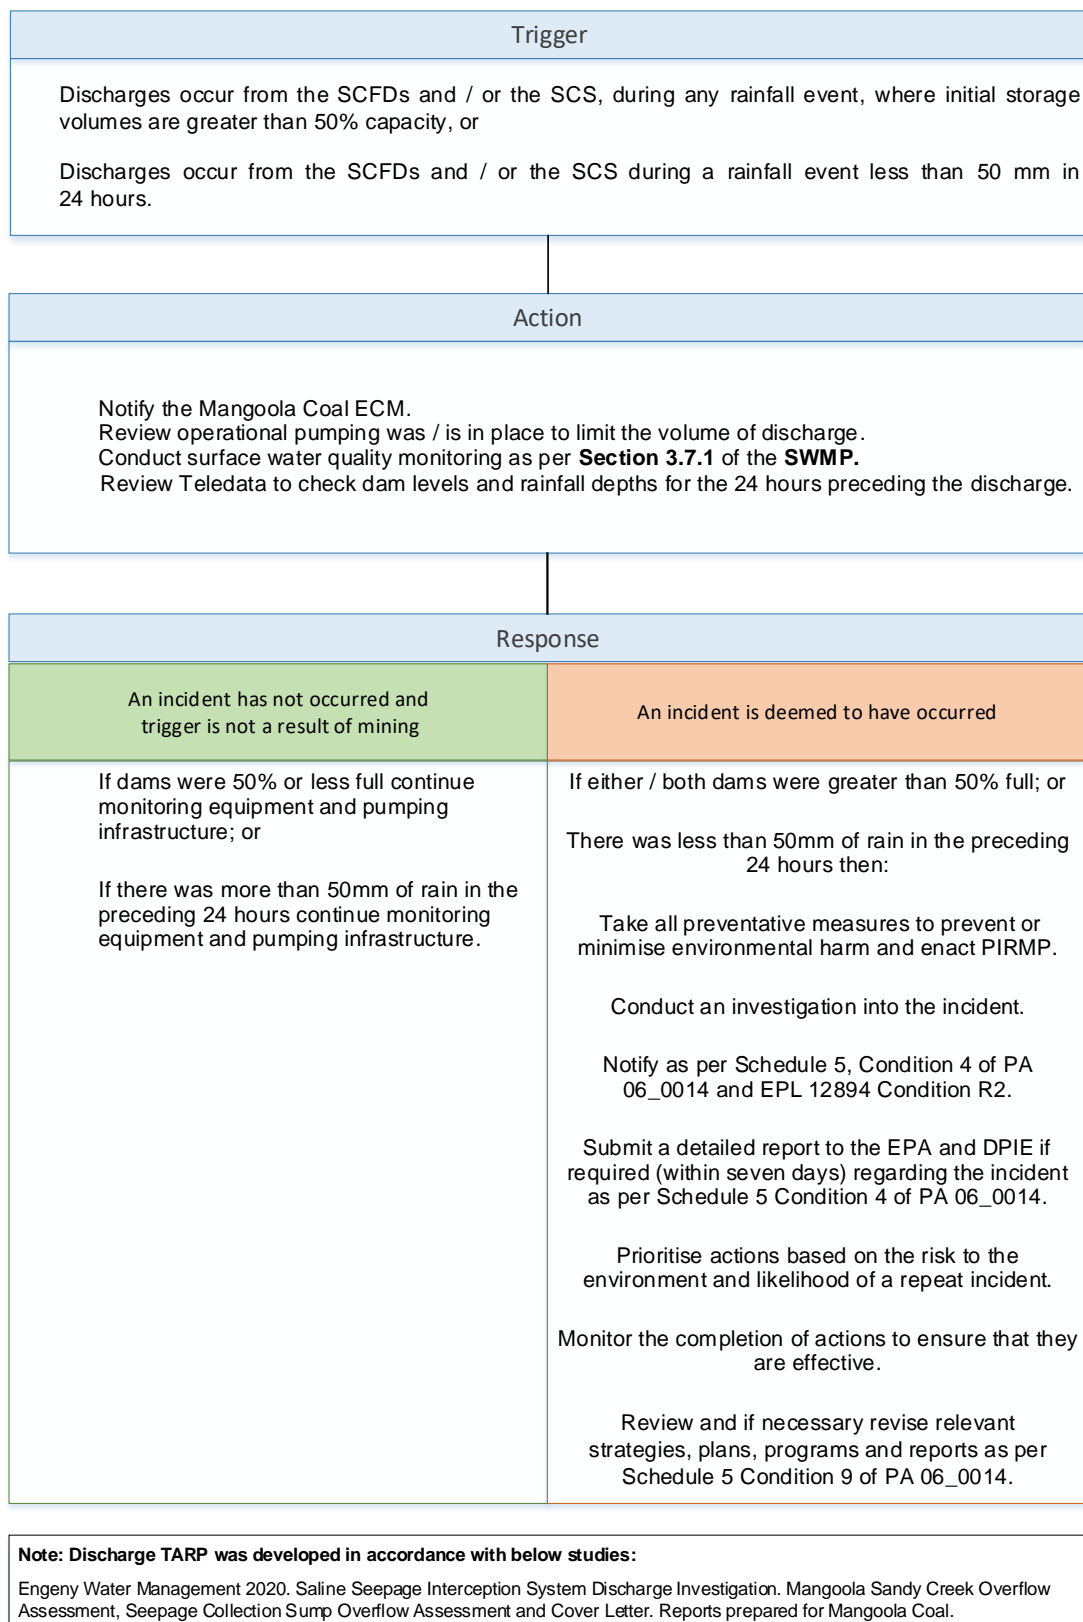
Trigger

Discharges occur from the SCFDs and / or the SCS, during any rainfall event, where initial storage volumes are greater than 50% capacity, or

Discharges occur from the SCFDs and / or the SCS during a rainfall event less than 50 mm in 24 hours.

Action

Notify the Mangoola Coal ECM.
Review operational pumping was / is in place to limit the volume of discharge.
Conduct surface water quality monitoring as per **Section 3.7.1** of the **SWMP.**
Review Teledata to check dam levels and rainfall depths for the 24 hours preceding the discharge.

Response

| An incident has not occurred and trigger is not a result of mining | An incident is deemed to have occurred |
|---|---|
| If dams were 50% or less full continue monitoring equipment and pumping infrastructure; or<br><br>If there was more than 50mm of rain in the preceding 24 hours continue monitoring equipment and pumping infrastructure. | If either / both dams were greater than 50% full; or<br><br>There was less than 50mm of rain in the preceding 24 hours then:<br><br>Take all preventative measures to prevent or minimise environmental harm and enact PIRMP.<br><br>Conduct an investigation into the incident.<br><br>Notify as per Schedule 5, Condition 4 of PA 06_0014 and EPL 12894 Condition R2.<br><br>Submit a detailed report to the EPA and DPIE if required (within seven days) regarding the incident as per Schedule 5 Condition 4 of PA 06_0014.<br><br>Prioritise actions based on the risk to the environment and likelihood of a repeat incident.<br><br>Monitor the completion of actions to ensure that they are effective.<br><br>Review and if necessary revise relevant strategies, plans, programs and reports as per Schedule 5 Condition 9 of PA 06_0014. |

**Note: Discharge TARP was developed in accordance with below studies:**

Engeny Water Management 2020. Saline Seepage Interception System Discharge Investigation. Mangoola Sandy Creek Overflow Assessment, Seepage Collection Sump Overflow Assessment and Cover Letter. Reports prepared for Mangoola Coal.